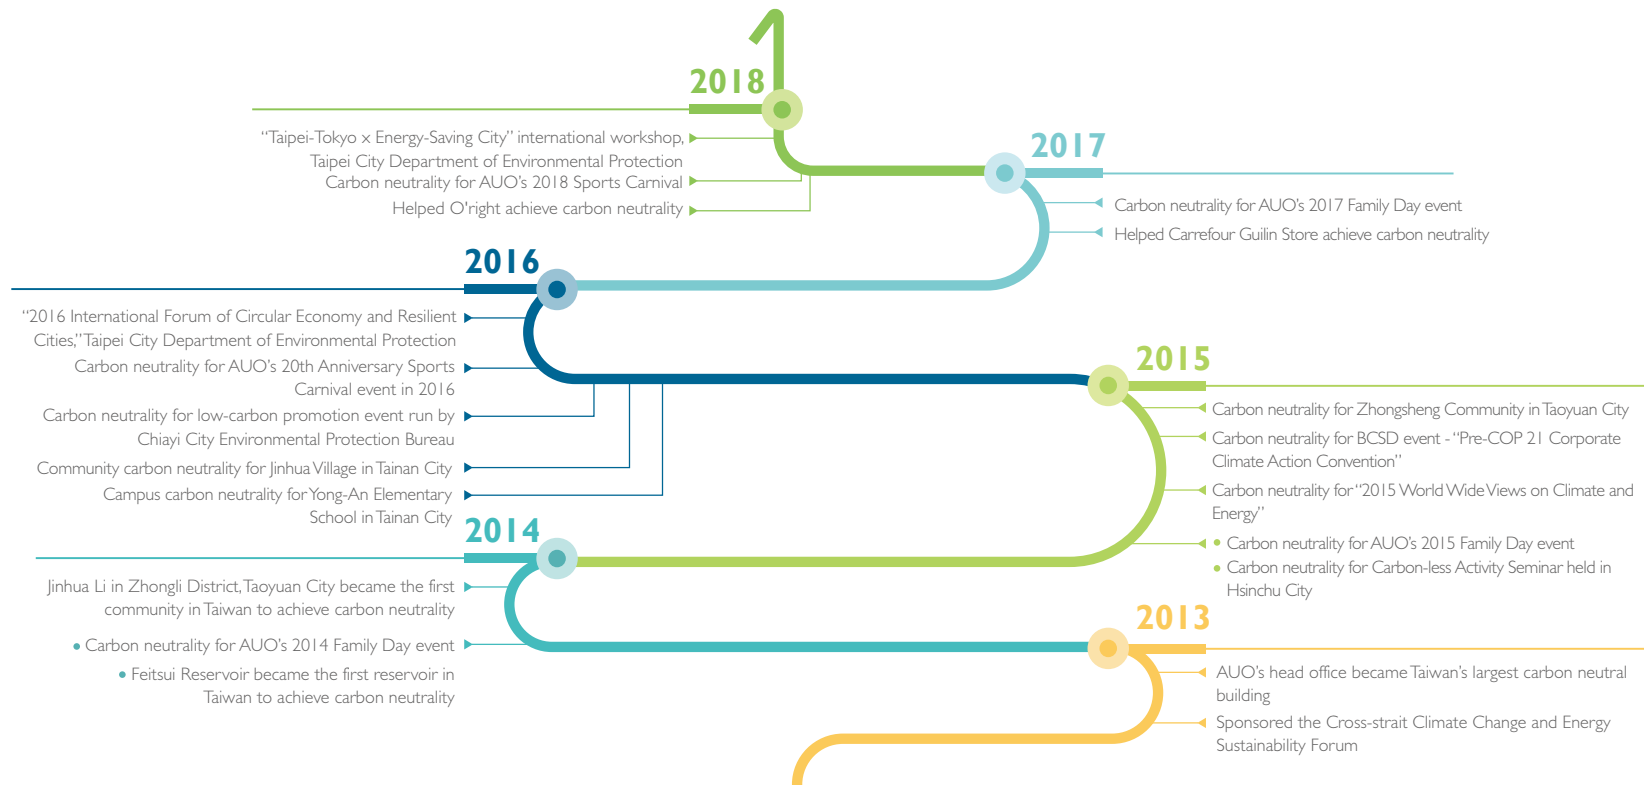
2018

“Taipei-Tokyo x Energy-Saving City” international workshop, Taipei City Department of Environmental Protection

Carbon neutrality for AUO’s 2018 Sports Carnival

Helped O'right achieve carbon neutrality

2017

Carbon neutrality for AUO’s 2017 Family Day event

Helped Carrefour Guilin Store achieve carbon neutrality

2016

“2016 International Forum of Circular Economy and Resilient Cities,” Taipei City Department of Environmental Protection

Carbon neutrality for AUO’s 20th Anniversary Sports Carnival event in 2016

Carbon neutrality for low-carbon promotion event run by Chiayi City Environmental Protection Bureau

Community carbon neutrality for Jinhua Village in Tainan City

Campus carbon neutrality for Yong-An Elementary School in Tainan City

2015

Carbon neutrality for Zhongsheng Community in Taoyuan City

Carbon neutrality for BCSD event - “Pre-COP 21 Corporate Climate Action Convention”

Carbon neutrality for “2015 World Wide Views on Climate and Energy”

• Carbon neutrality for AUO’s 2015 Family Day event

• Carbon neutrality for Carbon-less Activity Seminar held in Hsinchu City

2014

Jinhua Li in Zhongli District, Taoyuan City became the first community in Taiwan to achieve carbon neutrality

• Carbon neutrality for AUO’s 2014 Family Day event

• Feitsui Reservoir became the first reservoir in Taiwan to achieve carbon neutrality

2013

AUO’s head office became Taiwan’s largest carbon neutral building

Sponsored the Cross-strait Climate Change and Energy Sustainability Forum